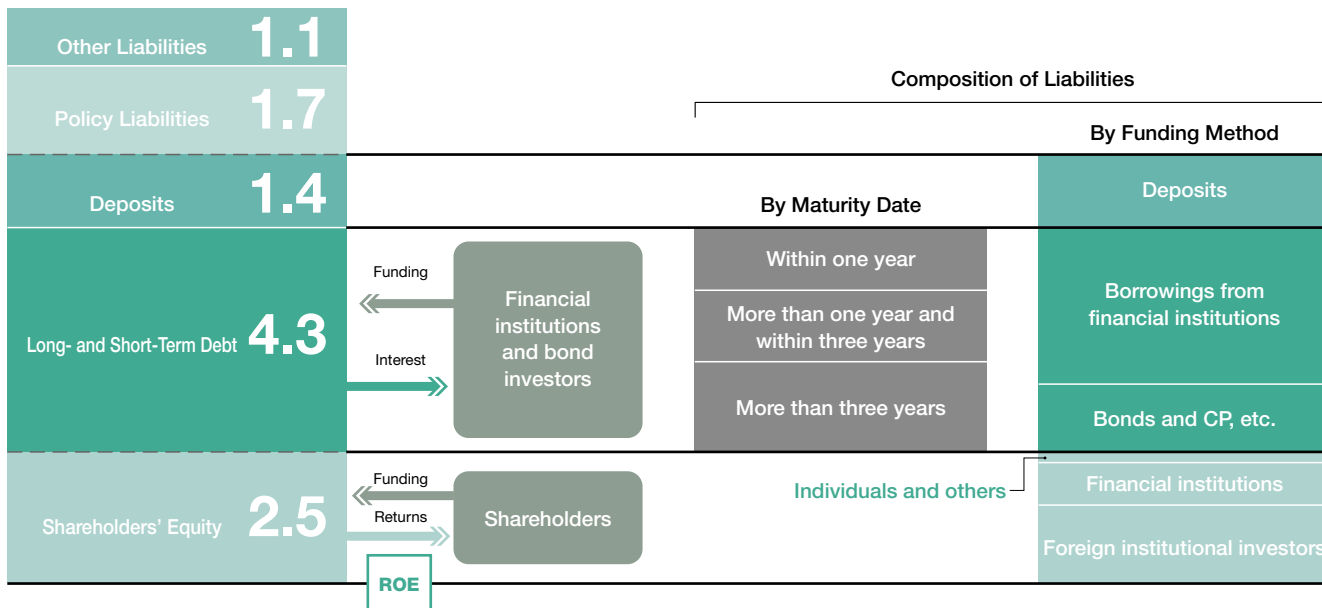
Other Liabilities 1.1

Policy Liabilities 1.7

Deposits 1.4

Long- and Short-Term Debt 4.3

Shareholders' Equity 2.5

Funding

Interest

Financial institutions and bond investors

Funding

Returns

Shareholders

ROE

Composition of Liabilities

By Maturity Date

Within one year

More than one year and within three years

More than three years

By Funding Method

Deposits

Borrowings from financial institutions

Bonds and CP, etc.

Individuals and others

Financial institutions

Foreign institutional investors